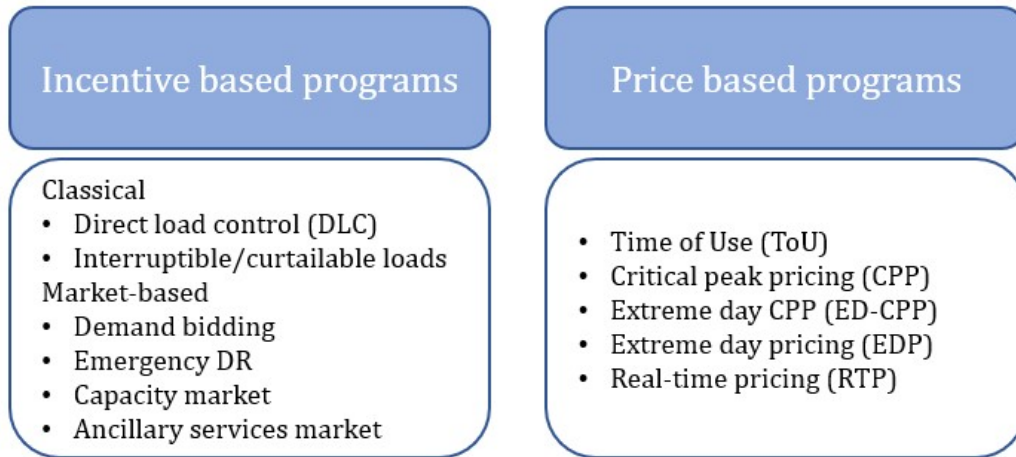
Incentive based programs

Classical
• Direct load control (DLC)
• Interruptible/curtailable loads
Market-based
• Demand bidding
• Emergency DR
• Capacity market
• Ancillary services market

Price based programs

• Time of Use (ToU)
• Critical peak pricing (CPP)
• Extreme day CPP (ED-CPP)
• Extreme day pricing (EDP)
• Real-time pricing (RTP)